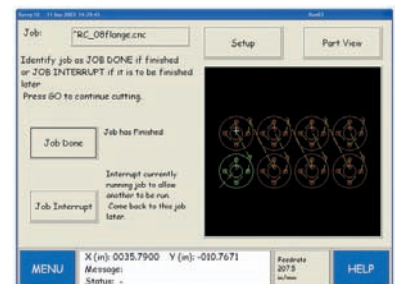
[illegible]

Job: "RC_08flange.cnc

Setup

Part View

Identify job as JOB DONE if finished or JOB INTERRUPT if it is to be finished later
Press GO to continue cutting.

Job Done

Job has Finished

Job Interrupt

Interrupt currently running job to allow another to be run. Come back to this job later.

MENU

X (in): 0035.7900 Y (in): -010.7671
Message:
Status: -

Feedrate
207.5
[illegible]

HELP